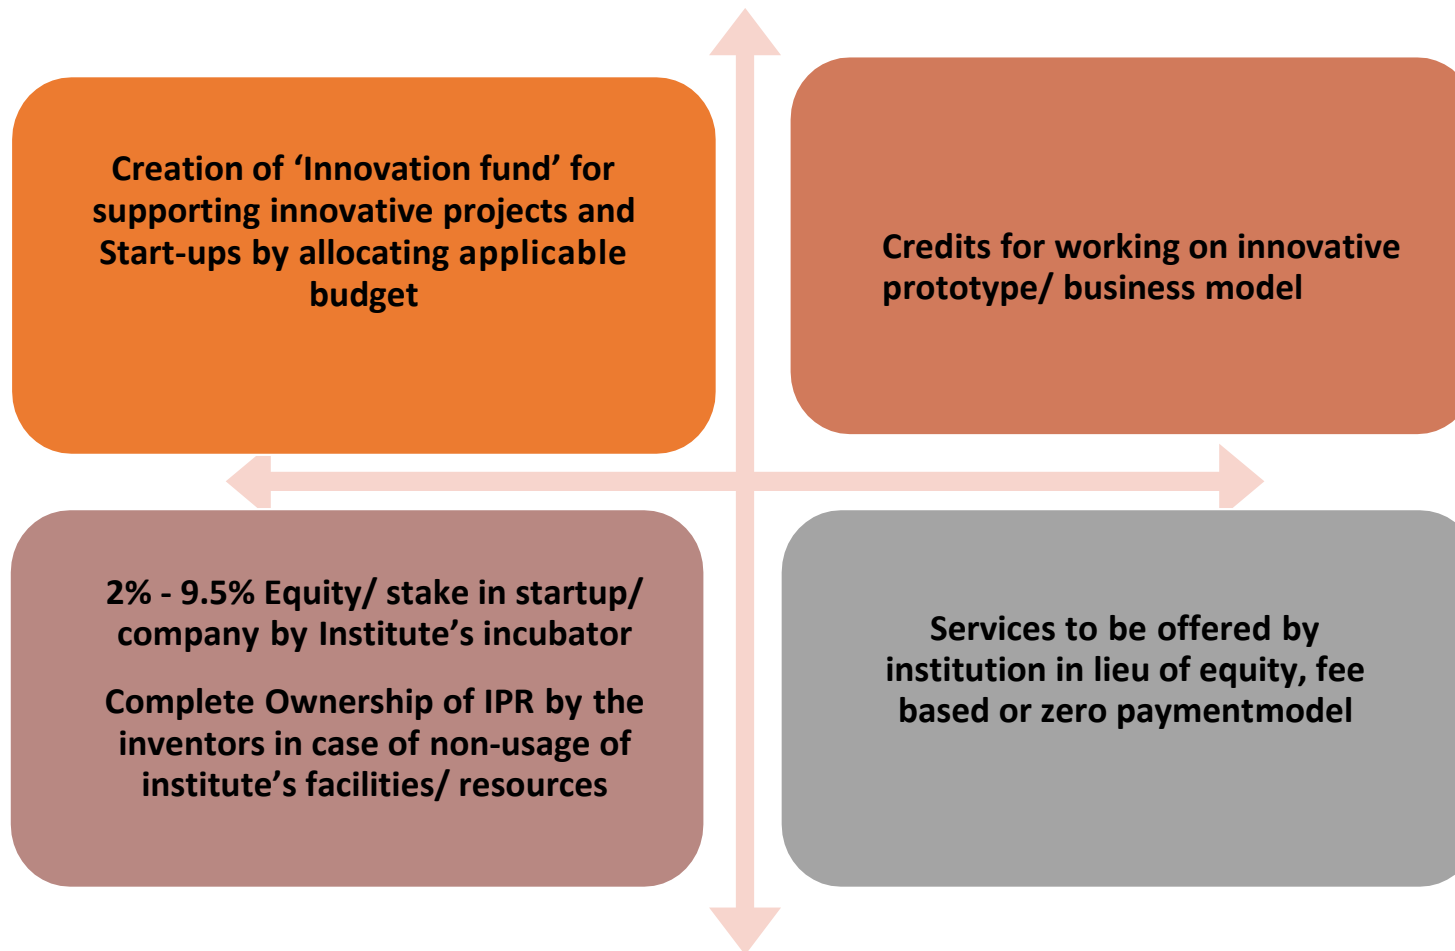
Creation of ‘Innovation fund’ for supporting innovative projects and Start-ups by allocating applicable budget

Credits for working on innovative prototype/ business model

2% - 9.5% Equity/ stake in startup/ company by Institute’s incubator

Complete Ownership of IPR by the inventors in case of non-usage of institute’s facilities/ resources

Services to be offered by institution in lieu of equity, fee based or zero paymentmodel